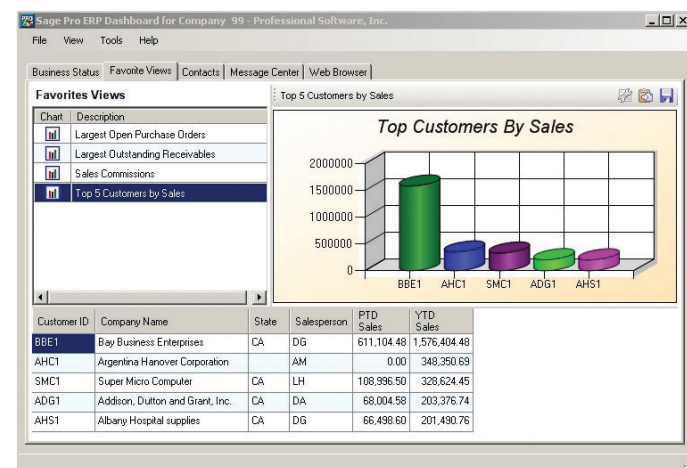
Sage Pro ERP Dashboard for Company 99 - Professional Software, Inc.

File View Tools Help

Business Status | Favorite Views | Contacts | Message Center | Web Browser

Favorites Views

| Chart | Description |
|---|---|
| | Largest Open Purchase Orders |
| | Largest Outstanding Receivables |
| | Sales Commissions |
| | Top 5 Customers by Sales |

Top 5 Customers by Sales

Top Customers By Sales

2000000
1500000
1000000
500000
0

BBE1 AHC1 SMC1 ADG1 AHS1

| Customer ID | Company Name | State | Salesperson | PTD Sales | YTD Sales |
|---|---|---|---|---|---|
| BBE1 | Bay Business Enterprises | CA | DG | 611,104.48 | 1,576,404.48 |
| AHC1 | Argentina Hanover Corporation | | AM | 0.00 | 348,350.69 |
| SMC1 | Super Micro Computer | CA | LH | 108,996.50 | 328,624.45 |
| ADG1 | Addison, Dutton and Grant, Inc. | CA | DA | 68,004.58 | 203,376.74 |
| AHS1 | Albany Hospital supplies | CA | DG | 66,498.60 | 201,490.76 |